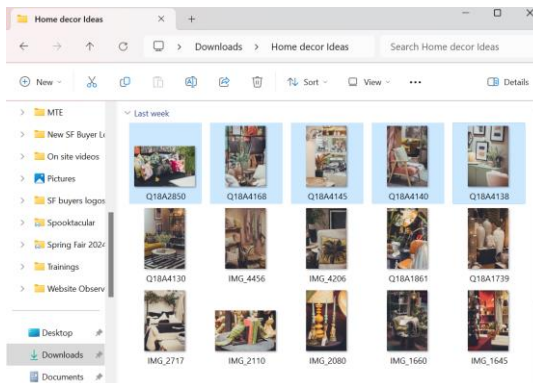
Home decor Ideas × +

Downloads > Home decor Ideas

Search Home decor Ideas

New Sort View ••• Details

MTE
New SF Buyer Le
On site videos
Pictures
SF buyers logos
Spooktacular
Spring Fair 2024
Trainings
Website Observ

Desktop
Downloads
Documents

Last week

Q18A2850
Q18A4168
Q18A4145
Q18A4140
Q18A4138
Q18A4130
IMG_4456
IMG_4206
Q18A1861
Q18A1739
IMG_2717
IMG_2110
IMG_2080
IMG_1660
IMG_1645